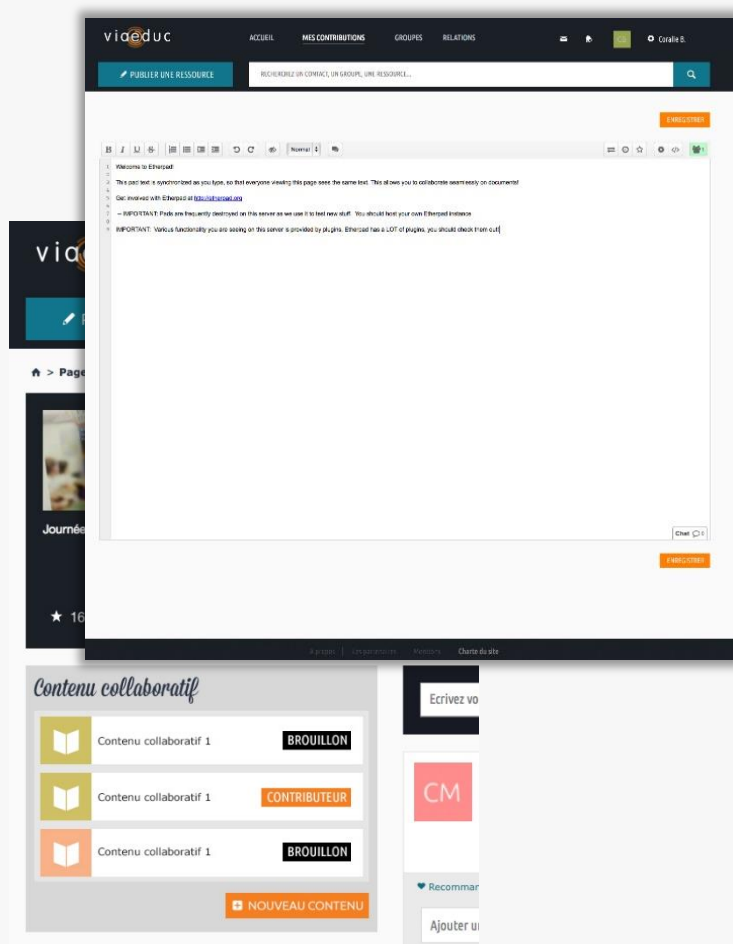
videduc ACCUEIL MES CONTRIBUTIONS GROUPES RELATIONS CB Coralie B.

PUBLIER UNE RESSOURCE

RECHERCHEZ UN CONTACT, UN GROUPE, UNE RESSOURCE...

ENREGISTRER

B I U S Normal

1 Welcome to Etherpad!
2
3 This pad text is synchronized as you type, so that everyone viewing this page sees the same text. This allows you to collaborate seamlessly on documents!
4
5 Get involved with Etherpad at http://etherpad.org
6
7 -- IMPORTANT: Pads are frequently destroyed on this server as we use it to test new stuff. You should host your own Etherpad instance.
8
9 IMPORTANT: Various functionality you are seeing on this server is provided by plugins. Etherpad has a LOT of plugins, you should check them out.

Chat 0

ENREGISTRER

À propos | Cookies | Mentions | Charte du site

vid

Page

Journée

★ 16

Contenu collaboratif

Contenu collaboratif 1 BROUILLON

Contenu collaboratif 1 CONTRIBUTEUR

Contenu collaboratif 1 BROUILLON

NOUVEAU CONTENU

Ecrivez vo

CM

Recommar

Ajouter u